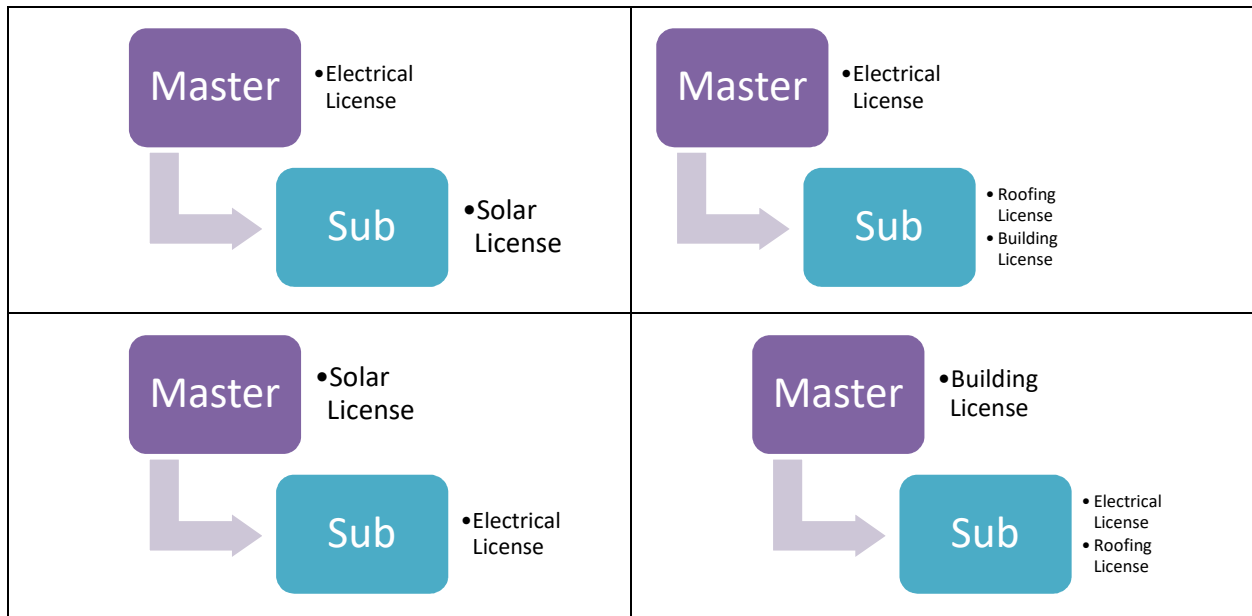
| | |
|---|---|
| Master<br>• Electrical License<br>Sub<br>• Solar License | Master<br>• Electrical License<br>Sub<br>• Roofing License<br>• Building License |
| Master<br>• Solar License<br>Sub<br>• Electrical License | Master<br>• Building License<br>Sub<br>• Electrical License<br>• Roofing License |